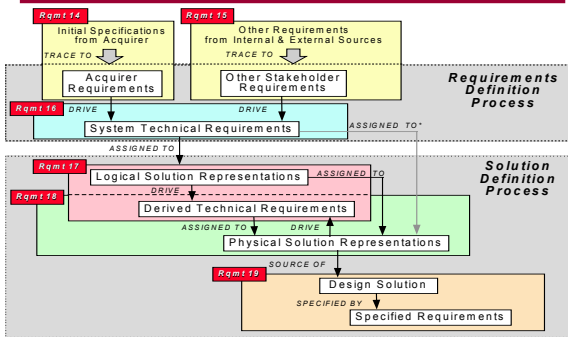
Rqmt 14
Initial Specifications from Acquirer
TRACE TO
Acquirer Requirements

Rqmt 15
Other Requirements from Internal & External Sources
TRACE TO
Other Stakeholder Requirements

Requirements Definition Process

Rqmt 16
DRIVE
DRIVE
System Technical Requirements
ASSIGNED TO*
ASSIGNED TO

Solution Definition Process

Rqmt 17
Logical Solution Representations
ASSIGNED TO
DRIVE

Rqmt 18
Derived Technical Requirements
ASSIGNED TO
DRIVE
Physical Solution Representations
SOURCE OF

Rqmt 19
Design Solution
SPECIFIED BY
Specified Requirements